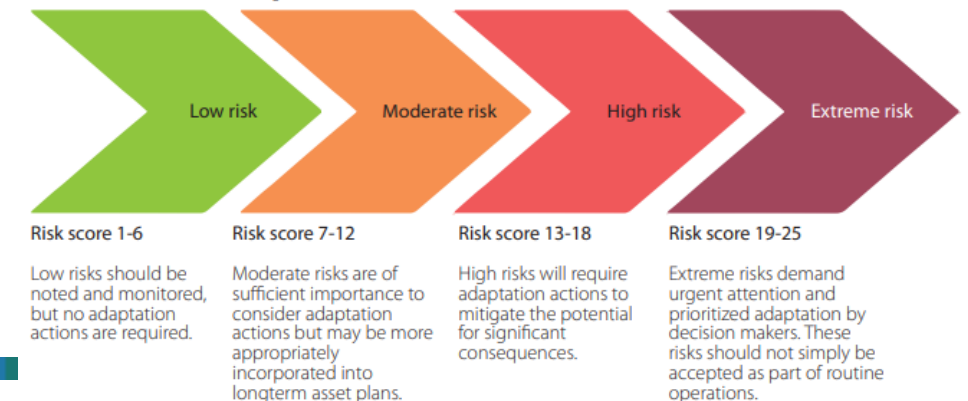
Low risk

Moderate risk

High risk

Extreme risk

Risk score 1-6

Low risks should be noted and monitored, but no adaptation actions are required.

Risk score 7-12

Moderate risks are of sufficient importance to consider adaptation actions but may be more appropriately incorporated into longterm asset plans.

Risk score 13-18

High risks will require adaptation actions to mitigate the potential for significant consequences.

Risk score 19-25

Extreme risks demand urgent attention and prioritized adaptation by decision makers. These risks should not simply be accepted as part of routine operations.